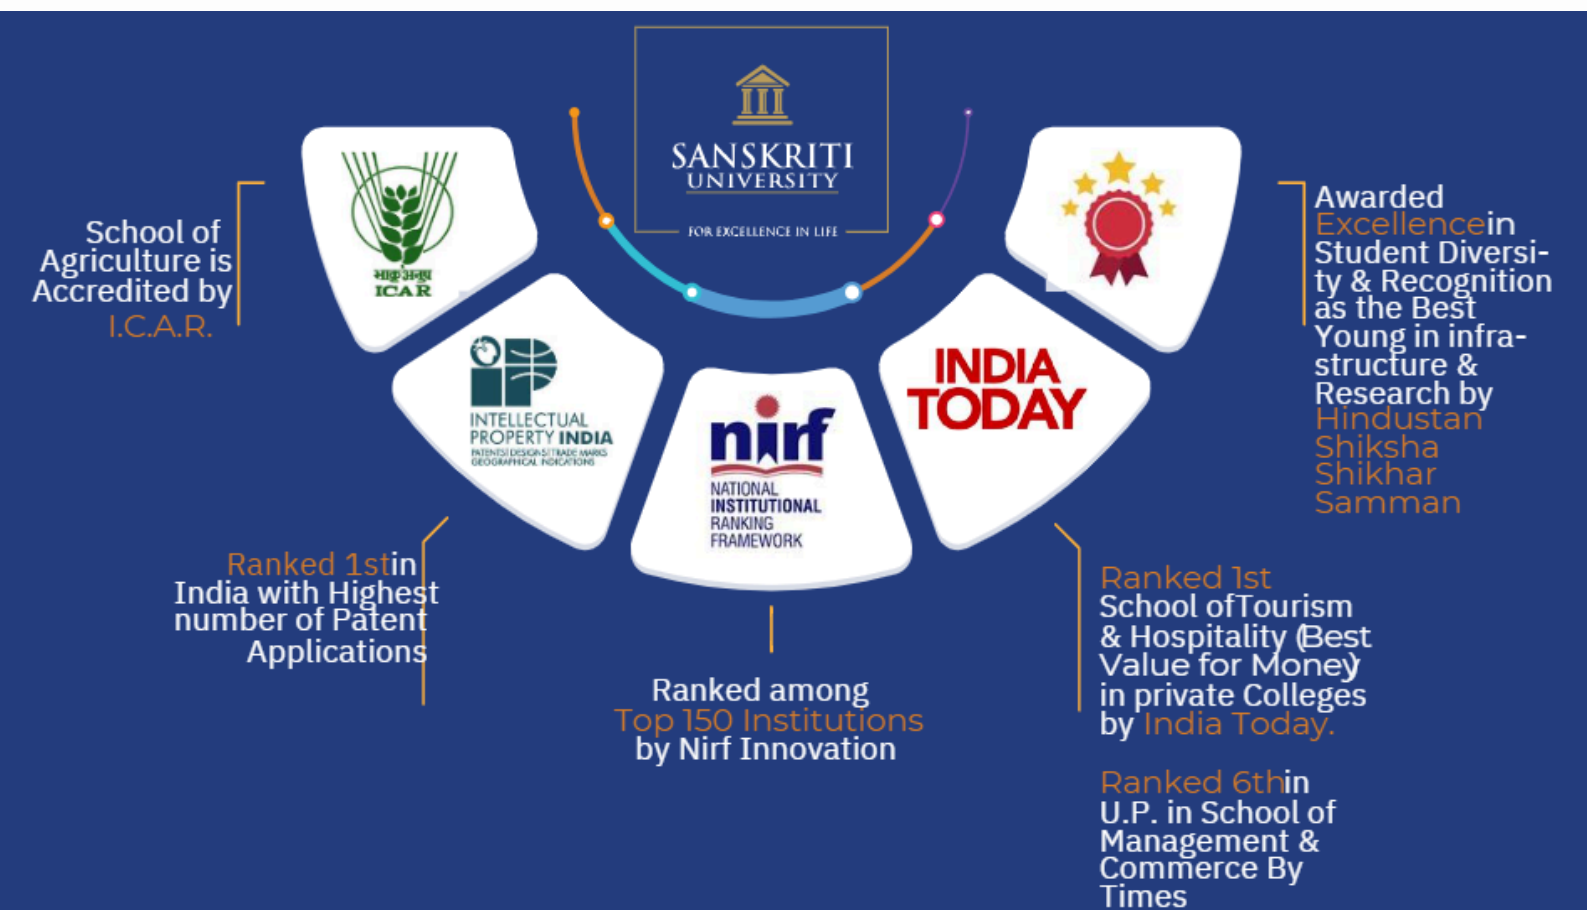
SANSKRITI UNIVERSITY

FOR EXCELLENCE IN LIFE

School of Agriculture is Accredited by I.C.A.R.

भाकृअनुप ICAR

Awarded Excellencein Student Diversity & Recognition as the Best Young in infrastructure & Research by Hindustan Shiksha Shikhar Samman

INTELLECTUAL PROPERTY INDIA PATENTS | DESIGNS | TRADE MARKS GEOGRAPHICAL INDICATIONS

nirf NATIONAL INSTITUTIONAL RANKING FRAMEWORK

INDIA TODAY

Ranked 1stin India with Highest number of Patent Applications

Ranked among Top 150 Institutions by Nirf Innovation

Ranked 1st School ofTourism & Hospitality (Best Value for Money) in private Colleges by India Today.

Ranked 6thin U.P. in School of Management & Commerce By Times